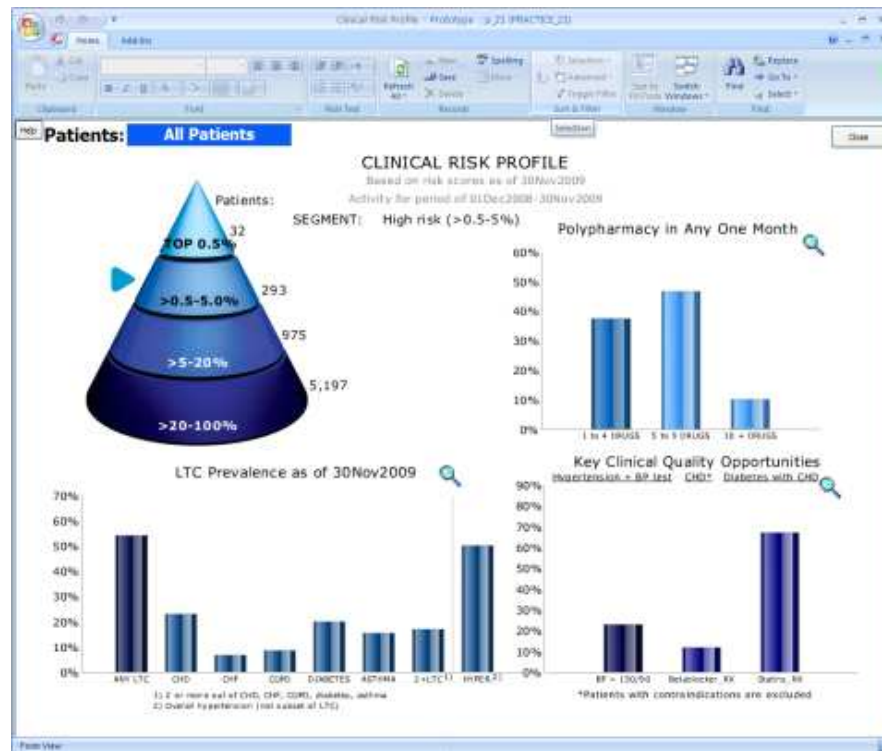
Clinical Risk Profile : Prototype : a_21 (PRACTICE_21)

Home Add-Ins

Refresh All

Spelling

Selection

Switch Windows

Find

Replace

Go To

Select

Help

Patients: All Patients

Close

CLINICAL RISK PROFILE

Based on risk scores as of 30Nov2009

Activity for period of 01Dec2008 - 30Nov2009

SEGMENT: High risk (>0.5-5%)

Patients:

TOP 0.5% 32

>0.5-5.0% 293

>5-20% 975

>20-100% 5,197

Polypharmacy in Any One Month

60%
50%
40%
30%
20%
10%
0%

1 to 4 DRUGS 5 to 9 DRUGS 10 + DRUGS

LTC Prevalence as of 30Nov2009

70%
60%
50%
40%
30%
20%
10%
0%

ANY LTC CHD CHF COPD DIABETES ASTHMA 2+LTC$^1$ HYPER$^2$

1) 2 or more out of CHD, CHF, COPD, diabetes, asthma
2) Overall hypertension (not subset of LTC)

Key Clinical Quality Opportunities

Hypertension + BP test CHD* Diabetes with CHD

90%
80%
70%
60%
50%
40%
30%
20%
10%
0%

BP > 150/90 Betablocker_RX Statins_RX

*Patients with contraindications are excluded

Form View